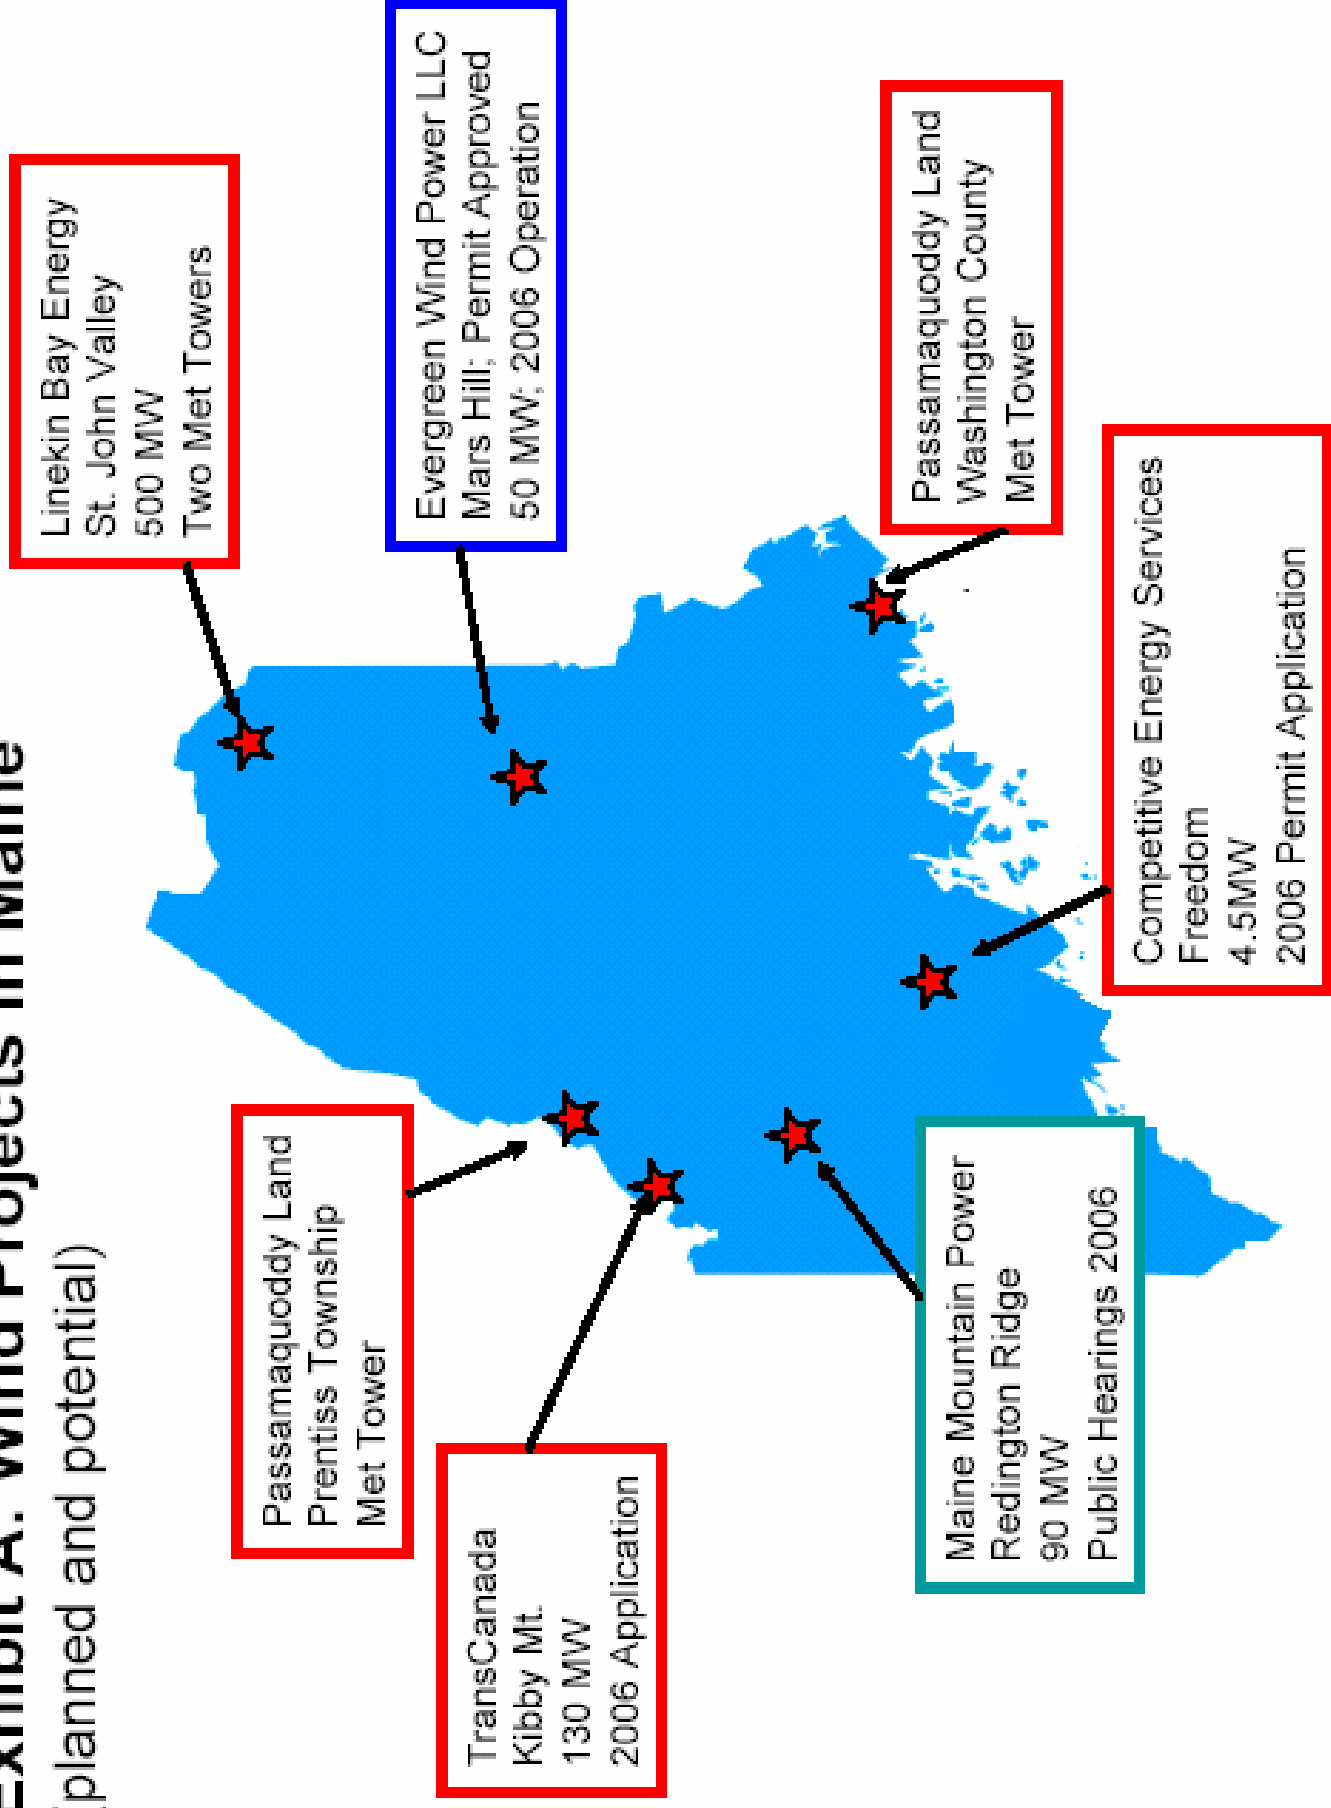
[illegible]xhibit A. Wind Projects in Maine
(planned and potential)

Linekin Bay Energy
St. John Valley
500 MW
Two Met Towers

Evergreen Wind Power LLC
Mars Hill; Permit Approved
50 MW; 2006 Operation

Passamaquoddy Land
Washington County
Met Tower

Competitive Energy Services
Freedom
4.5MW
2006 Permit Application

Maine Mountain Power
Redington Ridge
90 MW
Public Hearings 2006

TransCanada
Kibby Mt.
130 MW
2006 Application

Passamaquoddy Land
Prentiss Township
Met Tower